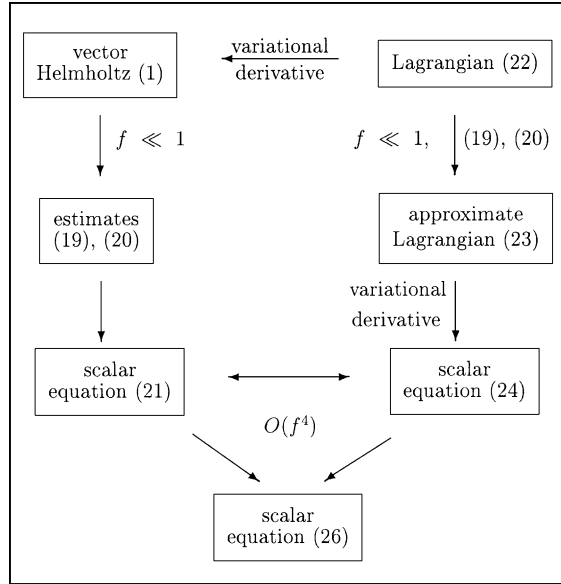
vector Helmholtz (1)

variational derivative

Lagrangian (22)

$f \ll 1$

$f \ll 1$, (19), (20)

estimates (19), (20)

approximate Lagrangian (23)

variational derivative

scalar equation (21)

scalar equation (24)

$O(f^4)$

scalar equation (26)